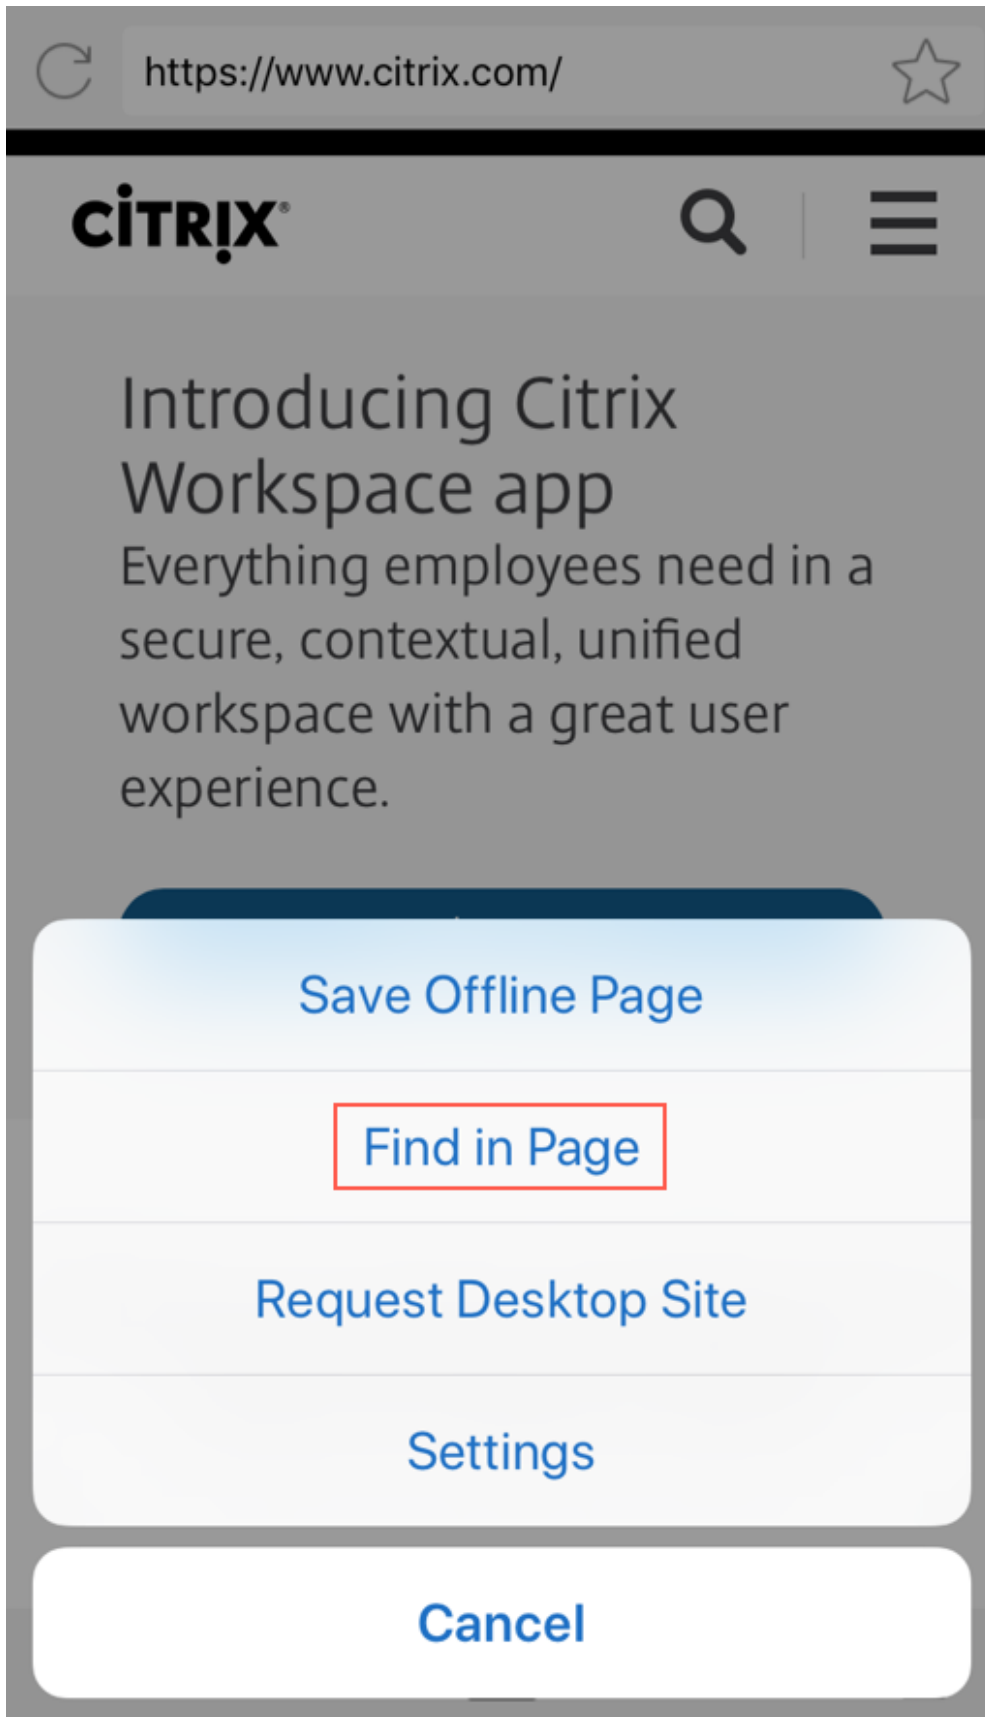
https://www.citrix.com/

CiTRIX

Introducing Citrix Workspace app

Everything employees need in a secure, contextual, unified workspace with a great user experience.

Save Offline Page

Find in Page

Request Desktop Site

Settings

Cancel